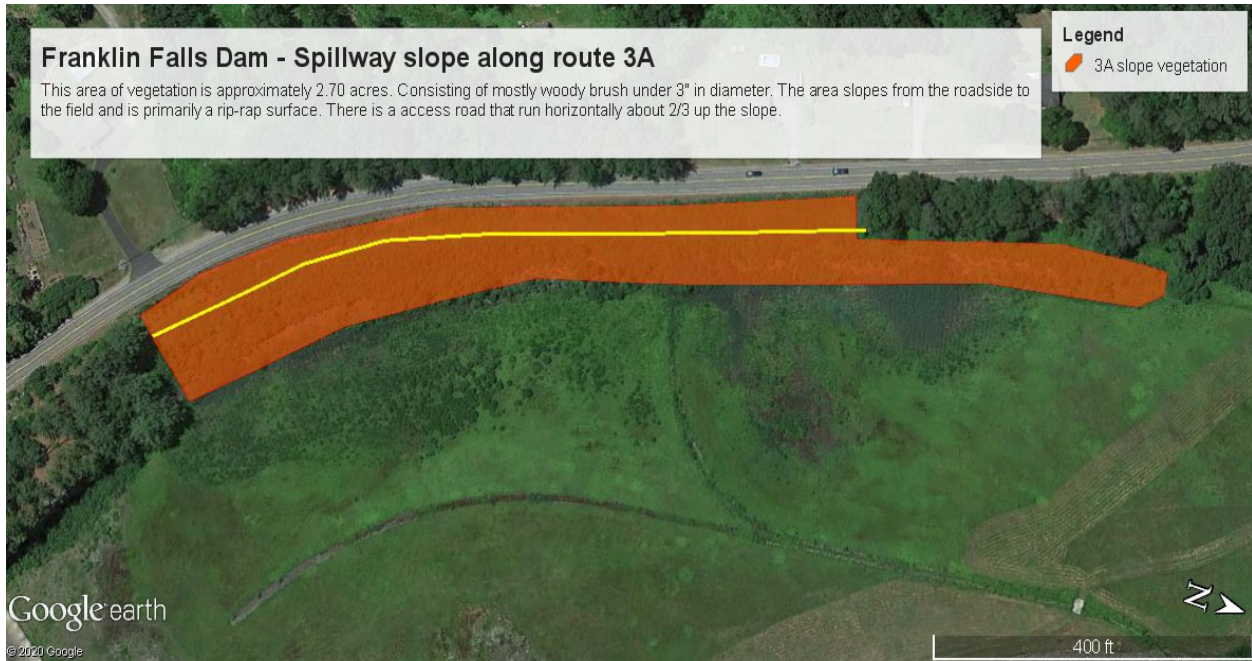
Franklin Falls Dam - Spillway slope along route 3A

This area of vegetation is approximately 2.70 acres. Consisting of mostly woody brush under 3" in diameter. The area slopes from the roadside to the field and is primarily a rip-rap surface. There is a access road that run horizontally about 2/3 up the slope.

Legend
3A slope vegetation

Google earth
© 2020 Google

N

400 ft